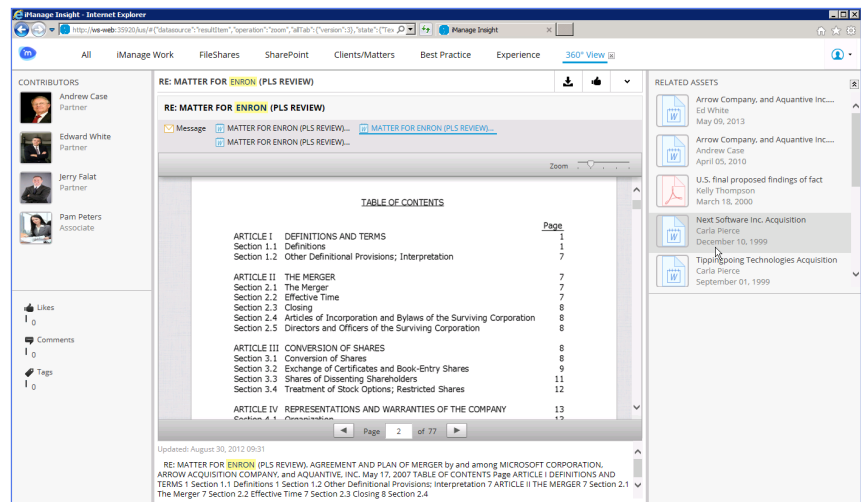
iManage Insight - Internet Explorer

http://ws-web:35920/ius/#{"datasource":"resultItem","operation":"zoom","allTab":{"version":3},"state":{"Tex

iManage Insight

All iManage Work FileShares SharePoint Clients/Matters Best Practice Experience 360° View

CONTRIBUTORS

Andrew Case
Partner

Edward White
Partner

Jerry Falat
Partner

Pam Peters
Associate

Likes
0

Comments
0

Tags
0

RE: MATTER FOR ENRON (PLS REVIEW)

RE: MATTER FOR ENRON (PLS REVIEW)

Message MATTER FOR ENRON (PLS REVIEW).... MATTER FOR ENRON (PLS REVIEW)....
MATTER FOR ENRON (PLS REVIEW)....

Zoom

TABLE OF CONTENTS

| | | Page |
|---|---|---|
| ARTICLE I | DEFINITIONS AND TERMS | 1 |
| Section 1.1 | Definitions | 1 |
| Section 1.2 | Other Definitional Provisions; Interpretation | 7 |
| ARTICLE II | THE MERGER | 7 |
| Section 2.1 | The Merger | 7 |
| Section 2.2 | Effective Time | 7 |
| Section 2.3 | Closing | 8 |
| Section 2.4 | Articles of Incorporation and Bylaws of the Surviving Corporation | 8 |
| Section 2.5 | Directors and Officers of the Surviving Corporation | 8 |
| ARTICLE III | CONVERSION OF SHARES | 8 |
| Section 3.1 | Conversion of Shares | 8 |
| Section 3.2 | Exchange of Certificates and Book-Entry Shares | 9 |
| Section 3.3 | Shares of Dissenting Shareholders | 11 |
| Section 3.4 | Treatment of Stock Options; Restricted Shares | 12 |
| ARTICLE IV | REPRESENTATIONS AND WARRANTIES OF THE COMPANY | 13 |

Page 2 of 77

Updated: August 30, 2012 09:31

RE: MATTER FOR ENRON (PLS REVIEW). AGREEMENT AND PLAN OF MERGER by and among MICROSOFT CORPORATION, ARROW ACQUISITION COMPANY, and AQUANTIVE, INC. May 17, 2007 TABLE OF CONTENTS Page ARTICLE I DEFINITIONS AND TERMS 1 Section 1.1 Definitions 1 Section 1.2 Other Definitional Provisions; Interpretation 7 ARTICLE II THE MERGER 7 Section 2.1 The Merger 7 Section 2.2 Effective Time 7 Section 2.3 Closing 8 Section 2.4

RELATED ASSETS

Arrow Company, and Aquantive Inc....
Ed White
May 09, 2013

Arrow Company, and Aquantive Inc....
Andrew Case
April 05, 2010

U.S. final proposed findings of fact
Kelly Thompson
March 18, 2000

Next Software Inc. Acquisition
Carla Pierce
December 10, 1999

Tippingpoing Technologies Acquisition
Carla Pierce
September 01, 1999